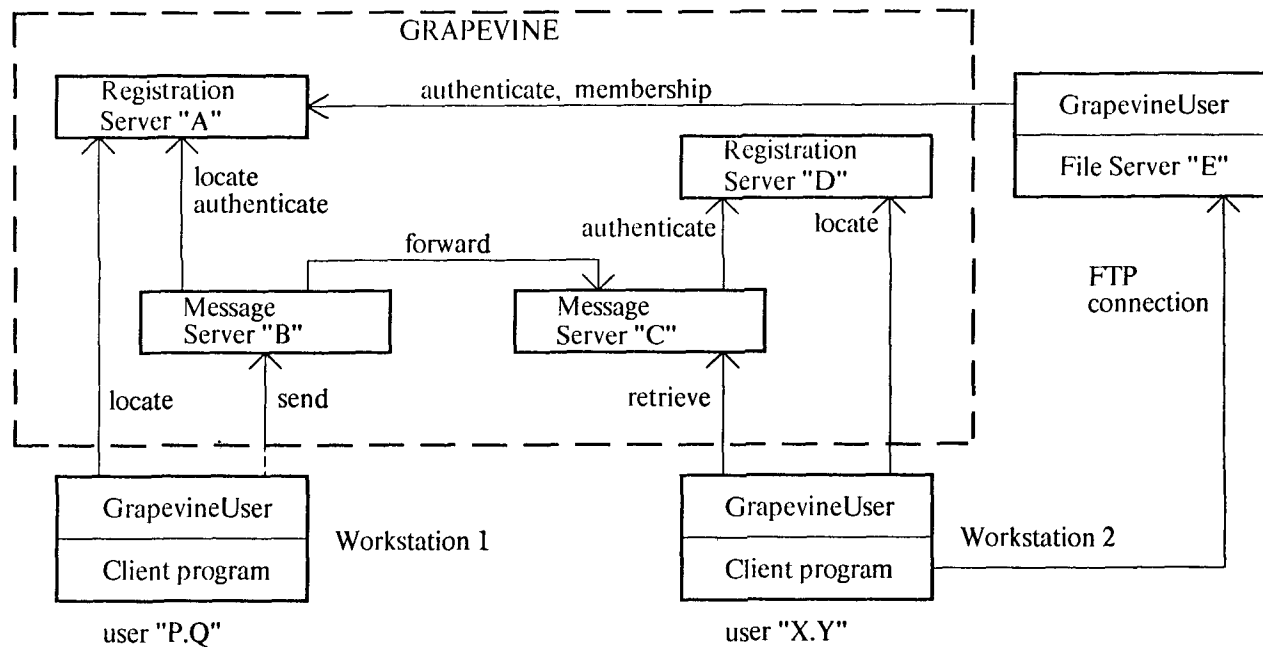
GRAPEVINE

Registration Server "A"

authenticate, membership

GrapevineUser

File Server "E"

Registration Server "D"

locate authenticate

authenticate

locate

forward

FTP connection

Message Server "B"

Message Server "C"

locate

send

retrieve

GrapevineUser

Client program

Workstation 1

user "P.Q"

GrapevineUser

Client program

Workstation 2

user "X.Y"